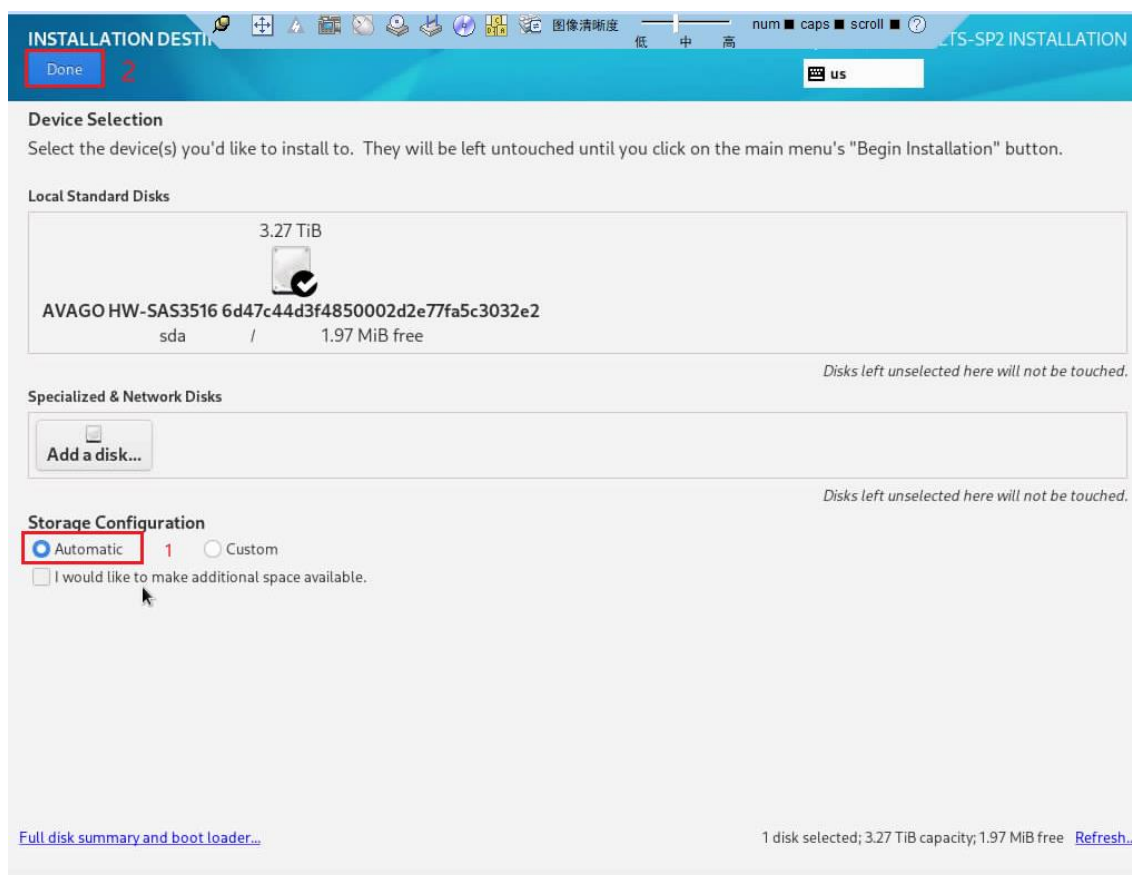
INSTALLATION DESTI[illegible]

图像清晰度 低 中 高

num caps scroll

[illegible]LTS-SP2 INSTALLATION

Done 2

us

Device Selection

Select the device(s) you'd like to install to. They will be left untouched until you click on the main menu's "Begin Installation" button.

Local Standard Disks

3.27 TiB

AVAGO HW-SAS3516 6d47c44d3f4850002d2e77fa5c3032e2

sda / 1.97 MiB free

Disks left unselected here will not be touched.

Specialized & Network Disks

Add a disk...

Disks left unselected here will not be touched.

Storage Configuration

Automatic 1 Custom

I would like to make additional space available.

Full disk summary and boot loader...

1 disk selected; 3.27 TiB capacity; 1.97 MiB free Refresh...